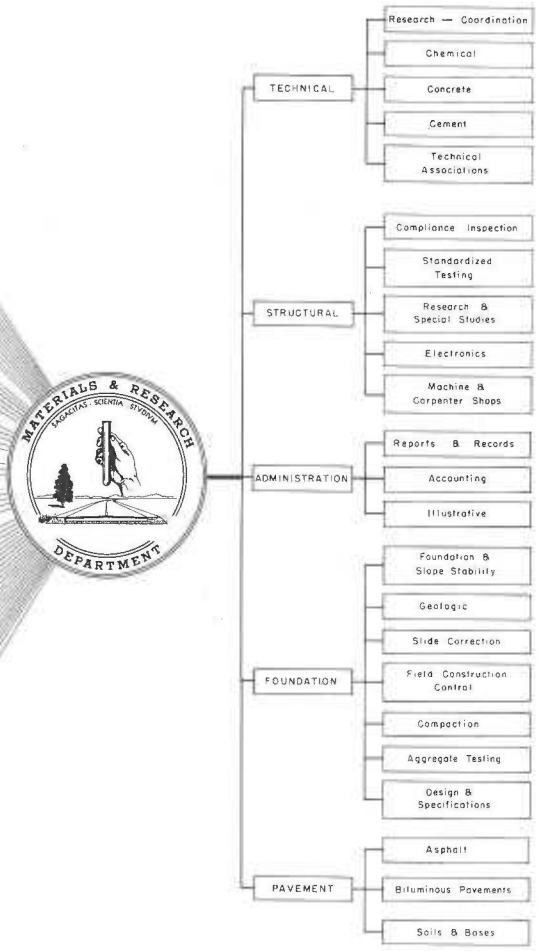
MATERIALS & RESEARCH
SAGACITAS · SCIENTIA · STVDIVM
DEPARTMENT

TECHNICAL
Research — Coordination
Chemical
Concrete
Cement
Technical Associations

STRUCTURAL
Compliance Inspection
Standardized Testing
Research & Special Studies
Electronics
Machine & Carpenter Shops

ADMINISTRATION
Reports & Records
Accounting
Illustrative

FOUNDATION
Foundation & Slope Stability
Geologic
Slide Correction
Field Construction Control
Compaction
Aggregate Testing
Design & Specifications

PAVEMENT
Asphalt
Bituminous Pavements
Soils & Bases